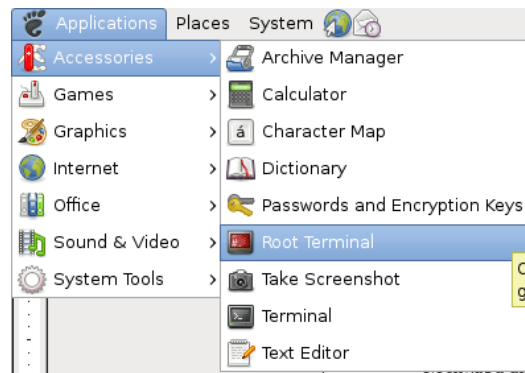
Applications Places System

Accessories
Games
Graphics
Internet
Office
Sound & Video
System Tools

Archive Manager
Calculator
á Character Map
Dictionary
Passwords and Encryption Keys
Root Terminal
Take Screenshot
Terminal
Text Editor